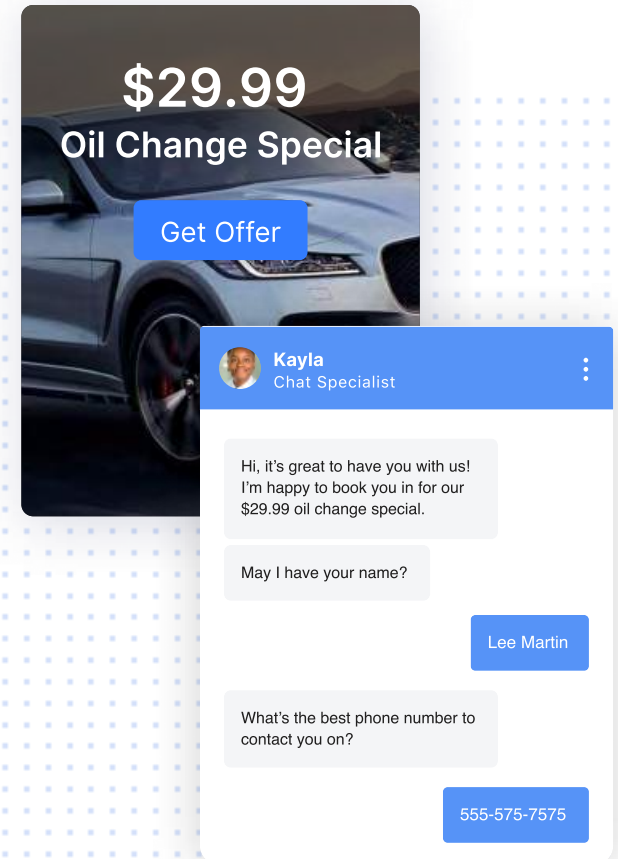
$29.99
Oil Change Special

Get Offer

Kayla
Chat Specialist

Hi, it's great to have you with us! I'm happy to book you in for our $29.99 oil change special.

May I have your name?

Lee Martin

What's the best phone number to contact you on?

555-575-7575